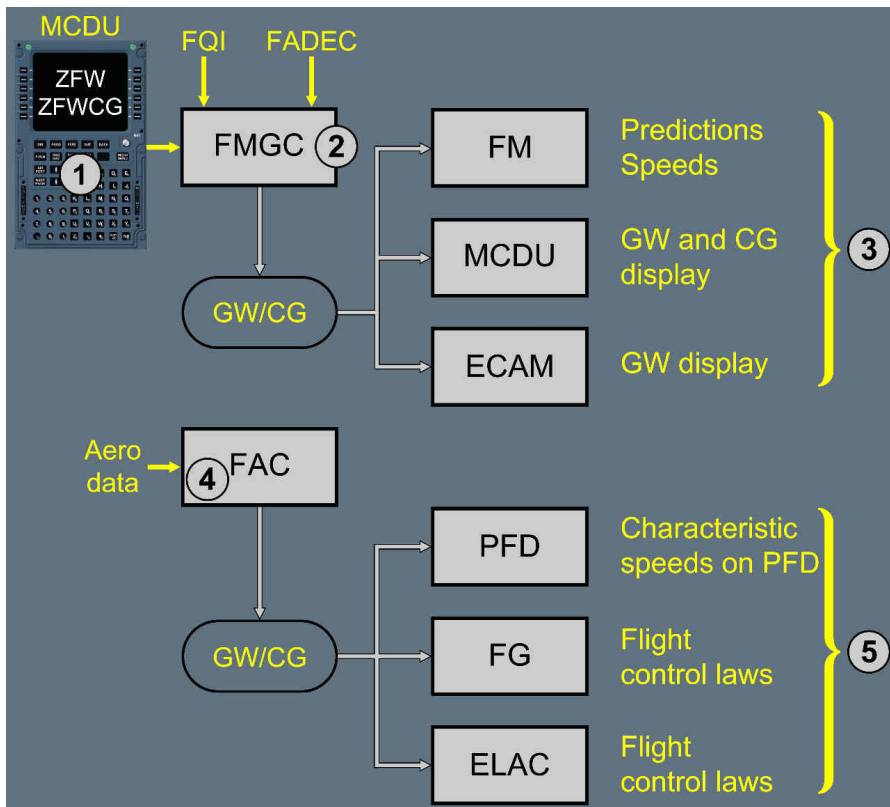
MCDU
ZFW
ZFWCG
1
FQI
FADEC
FMGC 2
FM
Predictions
Speeds
MCDU
GW and CG display
3
GW/CG
ECAM
GW display
Aero data
4 FAC
PFD
Characteristic speeds on PFD
GW/CG
FG
Flight control laws
5
ELAC
Flight control laws